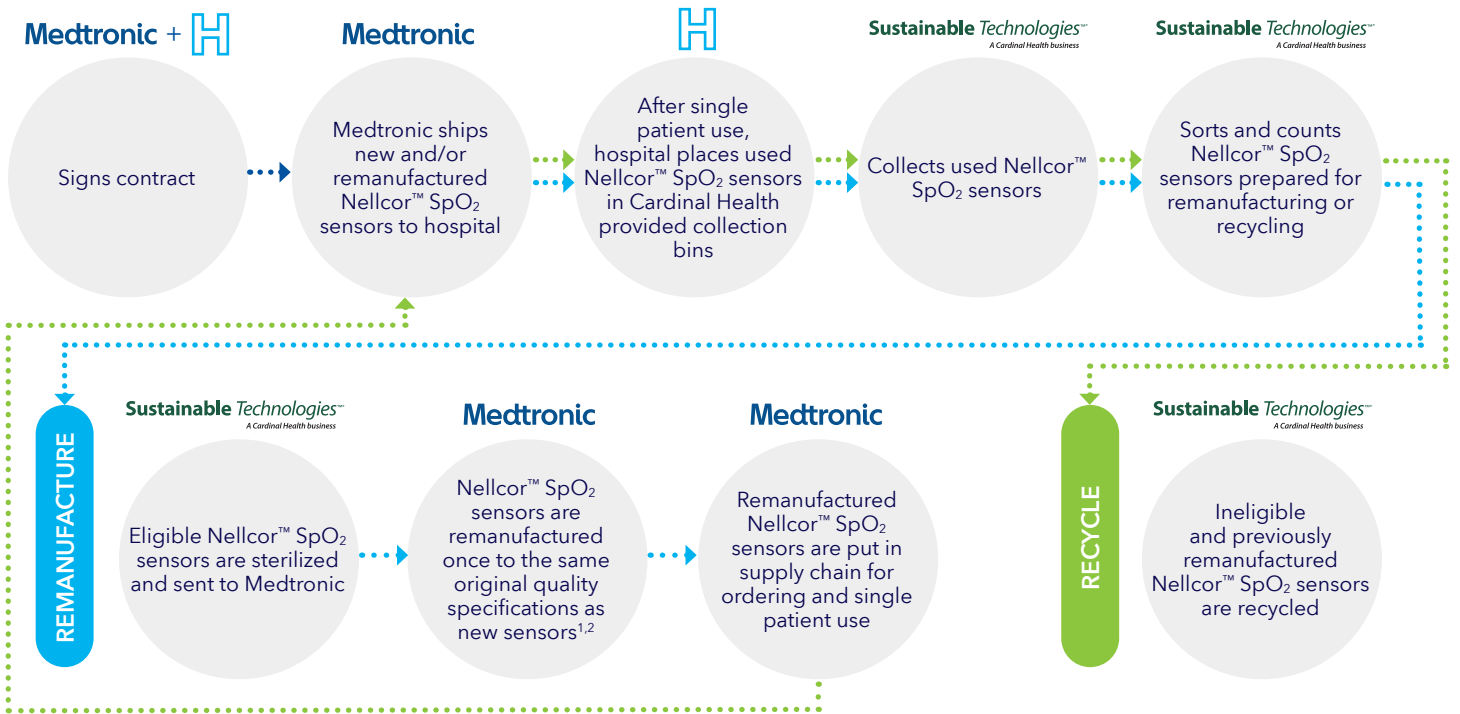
Medtronic + H

Signs contract

Medtronic

Medtronic ships new and/or remanufactured Nellcor™ $SpO_2$ sensors to hospital

H

After single patient use, hospital places used Nellcor™ $SpO_2$ sensors in Cardinal Health provided collection bins

Sustainable Technologies™
A Cardinal Health business

Collects used Nellcor™ $SpO_2$ sensors

Sustainable Technologies™
A Cardinal Health business

Sorts and counts Nellcor™ $SpO_2$ sensors prepared for remanufacturing or recycling

REMANUFACTURE

Sustainable Technologies™
A Cardinal Health business

Eligible Nellcor™ $SpO_2$ sensors are sterilized and sent to Medtronic

Medtronic

Nellcor™ $SpO_2$ sensors are remanufactured once to the same original quality specifications as new sensors$^{1,2}$

Medtronic

Remanufactured Nellcor™ $SpO_2$ sensors are put in supply chain for ordering and single patient use

RECYCLE

Sustainable Technologies™
A Cardinal Health business

Ineligible and previously remanufactured Nellcor™ $SpO_2$ sensors are recycled